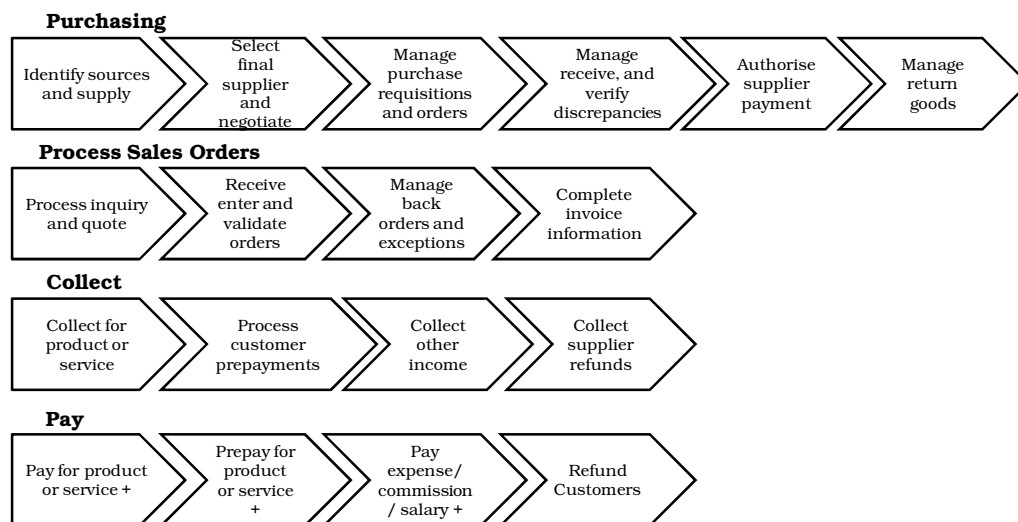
**Purchasing**

Identify sources and supply

Select final supplier and negotiate

Manage purchase requisitions and orders

Manage receive, and verify discrepancies

Authorise supplier payment

Manage return goods

**Process Sales Orders**

Process inquiry and quote

Receive enter and validate orders

Manage back orders and exceptions

Complete invoice information

**Collect**

Collect for product or service

Process customer prepayments

Collect other income

Collect supplier refunds

**Pay**

Pay for product or service +

Prepay for product or service +

Pay expense/ commission / salary +

Refund Customers